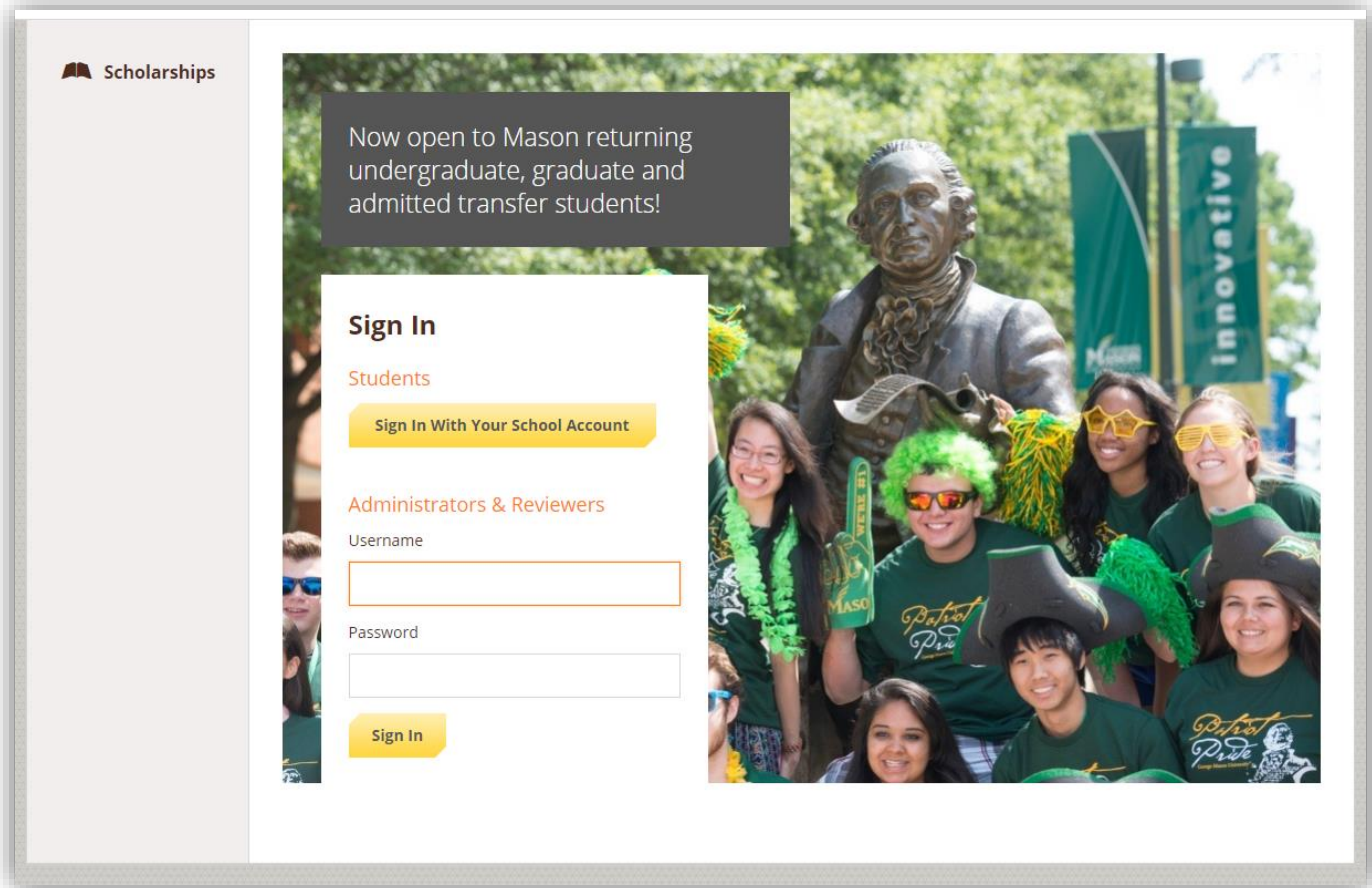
Scholarships

Now open to Mason returning undergraduate, graduate and admitted transfer students!

Sign In

Students

Sign In With Your School Account

Administrators & Reviewers

Username

Password

Sign In

innovative

MASON

Patriot Pride

Patriot Pride